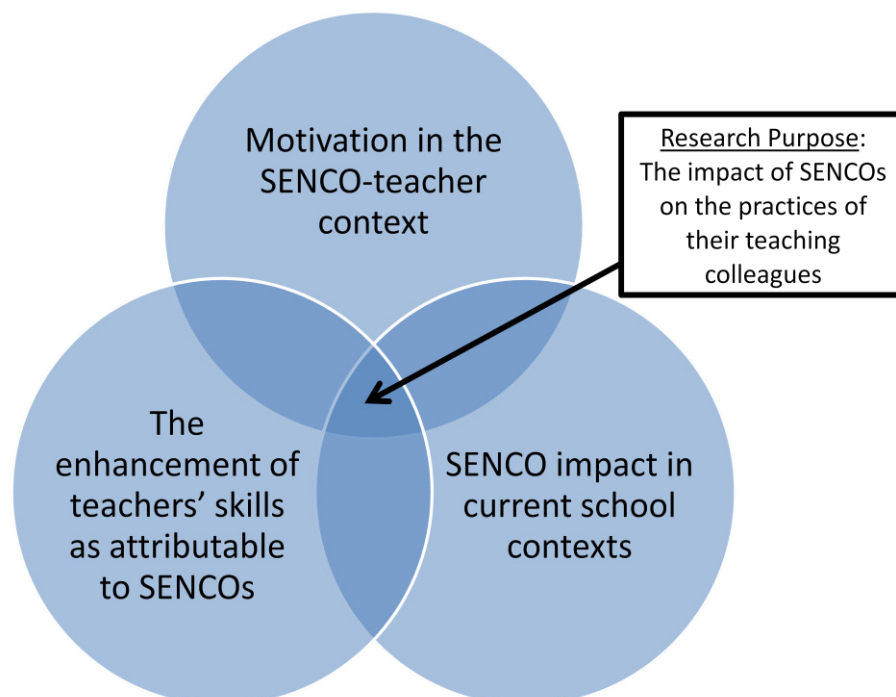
Motivation in the SENCO-teacher context

Research Purpose: The impact of SENCOs on the practices of their teaching colleagues

The enhancement of teachers' skills as attributable to SENCOs

SENCO impact in current school contexts